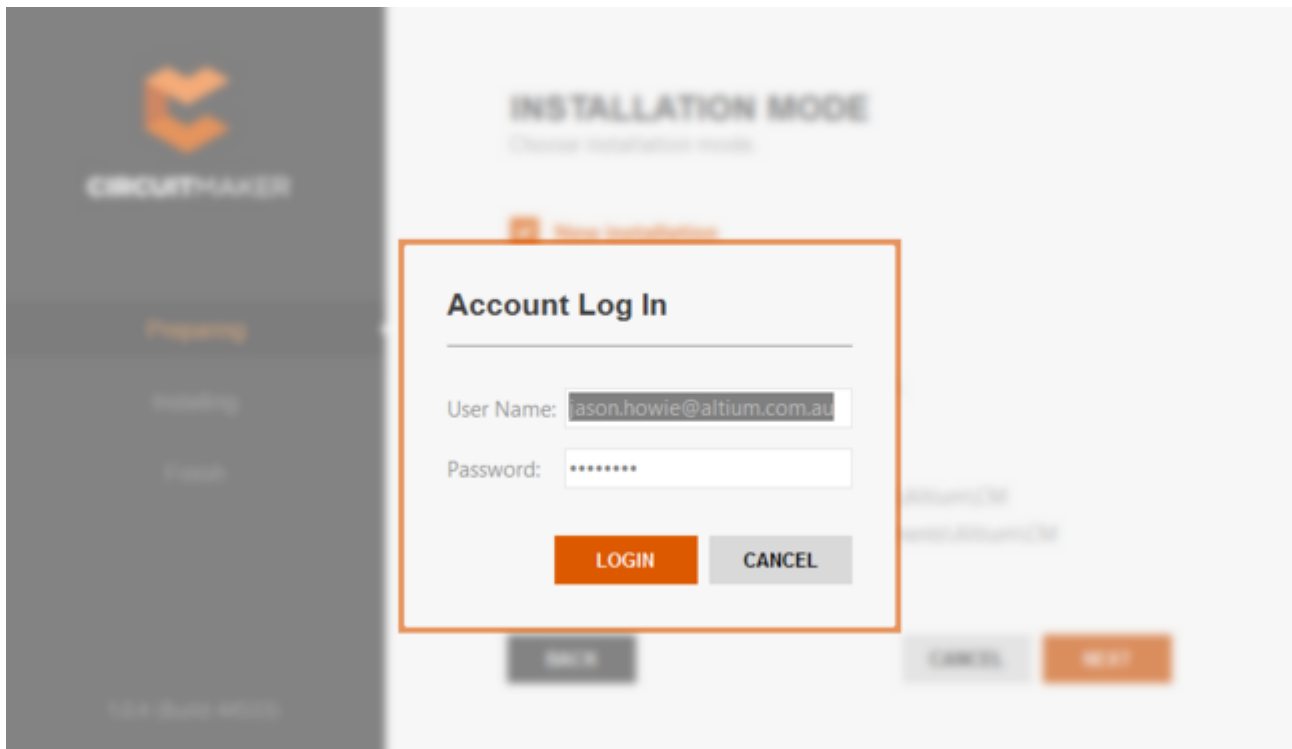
CIRCUITMAKER

Preparing

Installing

Finish

INSTALLATION MODE

Choose installation mode.

New Installation

Account Log In

User Name: jason.howie@altium.com.au

Password: •••••••••

LOGIN

CANCEL

BACK

CANCEL

NEXT

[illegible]